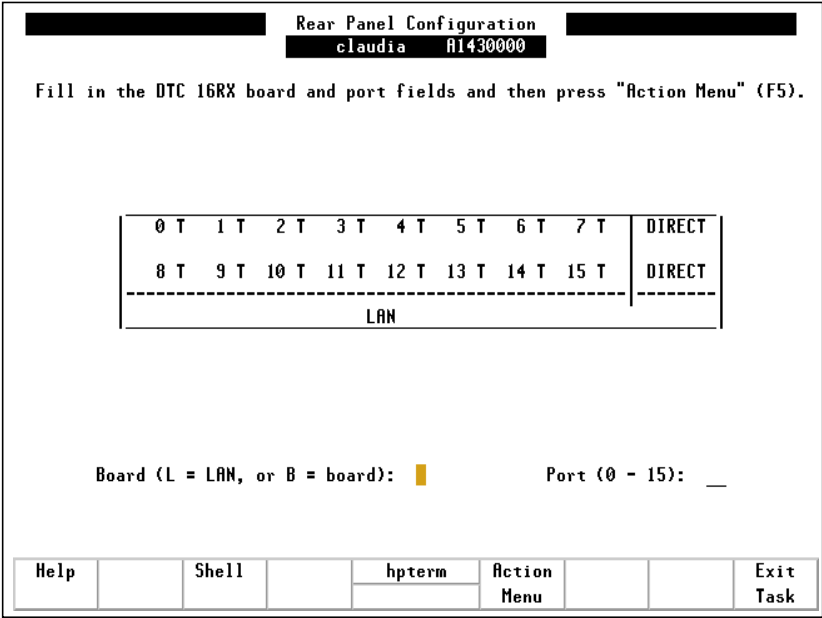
Rear Panel Configuration
claudia A1430000

Fill in the DTC 16RX board and port fields and then press "Action Menu" (F5).

| 0 T | 1 T | 2 T | 3 T | 4 T | 5 T | 6 T | 7 T | DIRECT |
|---|---|---|---|---|---|---|---|---|
| 8 T | 9 T | 10 T | 11 T | 12 T | 13 T | 14 T | 15 T | DIRECT |

LAN

Board (L = LAN, or B = board):

Port (0 - 15): __

| Help | | Shell | | hpterm | Action Menu | | | Exit Task |
|---|---|---|---|---|---|---|---|---|